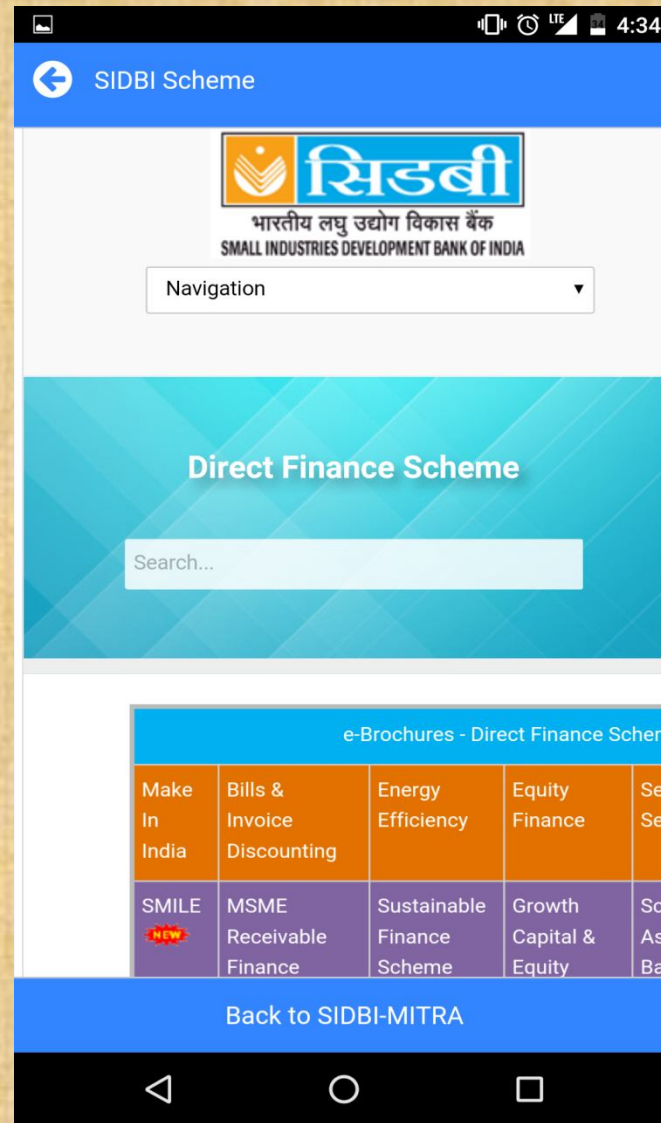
LTE 4:34

SIDBI Scheme

सिडबी
भारतीय लघु उद्योग विकास बैंक
SMALL INDUSTRIES DEVELOPMENT BANK OF INDIA

Navigation

Direct Finance Scheme

Search...

| e-Brochures - Direct Finance Scher | | | | |
|---|---|---|---|---|
| Make In India | Bills & Invoice Discounting | Energy Efficiency | Equity Finance | Se Se |
| SMILE NEW | MSME Receivable Finance | Sustainable Finance Scheme | Growth Capital & Equity | So As Ba |

Back to SIDBI-MITRA